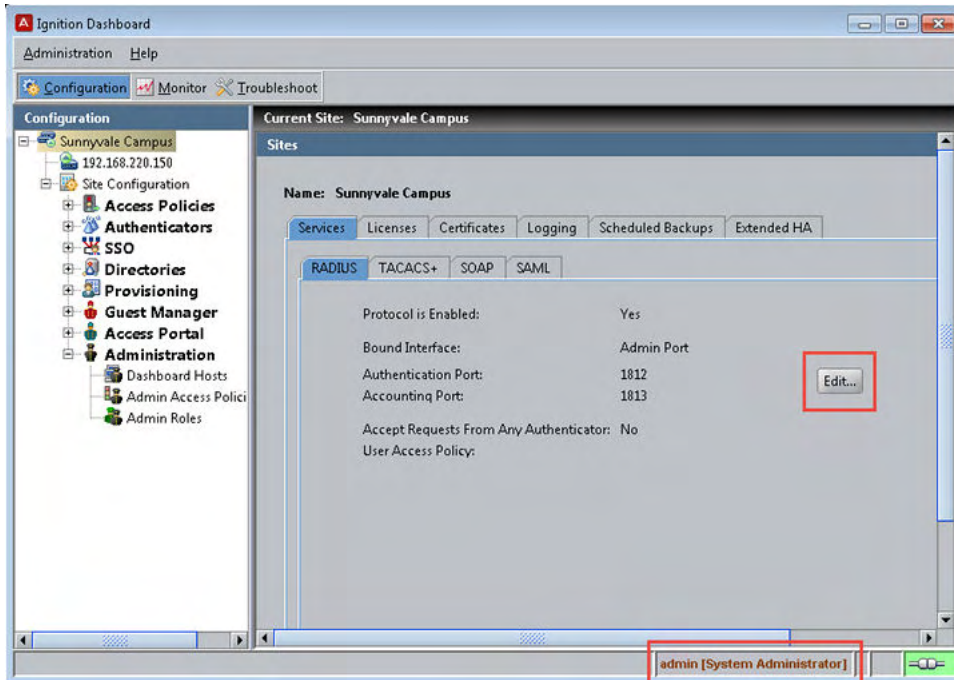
Ignition Dashboard

Administration Help

Configuration Monitor Troubleshoot

Configuration

Sunnyvale Campus
192.168.220.150
Site Configuration
Access Policies
Authenticators
SSO
Directories
Provisioning
Guest Manager
Access Portal
Administration
Dashboard Hosts
Admin Access Polici
Admin Roles

Current Site: Sunnyvale Campus

Sites

Name: Sunnyvale Campus

Services | Licenses | Certificates | Logging | Scheduled Backups | Extended HA

RADIUS | TACACS+ | SOAP | SAML

Protocol is Enabled: Yes

Bound Interface: Admin Port

Authentication Port: 1812

Accounting Port: 1813

Edit...

Accept Requests From Any Authenticator: No

User Access Policy:

admin [System Administrator]